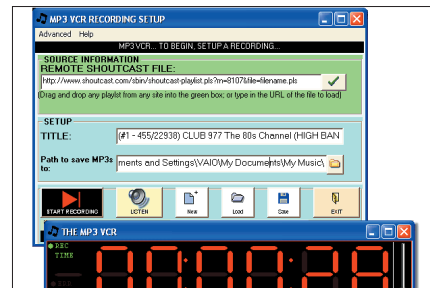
MP3 VCR RECORDING SETUP

Advanced Help

MP3 VCR... TO BEGIN, SETUP A RECORDING...

SOURCE INFORMATION
REMOTE SHOUTCAST FILE:

http://www.shoutcast.com/sbin/shoutcast-playlist.pls?rn=8107&file=filename.pls

Drag and drop any playlist from any site into the green box; or type in the URL of the file to load

SETUP
TITLE:

(#1 - 455/22938) CLUB 977 The 80s Channel (HIGH BAN

Path to save MP3s to:

ments and Settings\VAIO\My Documents\My Music\

START RECORDING

LISTEN

New

Load

Save

EXIT

THE MP3 VCR

REC

TIME